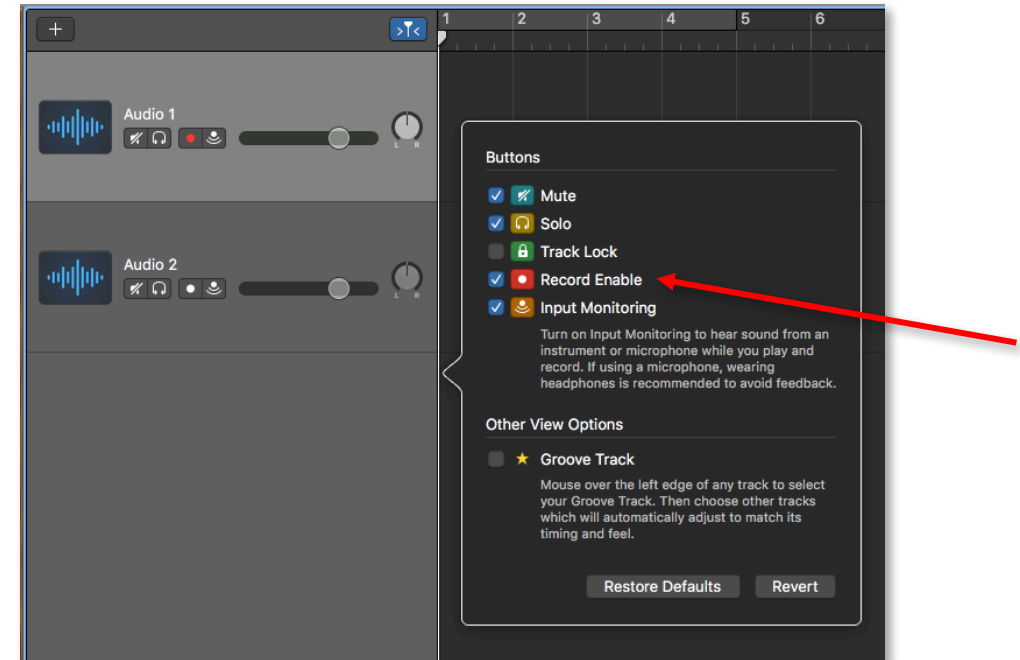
+

1 2 3 4 5 6

Audio 1

L R

Audio 2

L R

Buttons

Mute

Solo

Track Lock

Record Enable

Input Monitoring

Turn on Input Monitoring to hear sound from an instrument or microphone while you play and record. If using a microphone, wearing headphones is recommended to avoid feedback.

Other View Options

Groove Track

Mouse over the left edge of any track to select your Groove Track. Then choose other tracks which will automatically adjust to match its timing and feel.

Restore Defaults

Revert